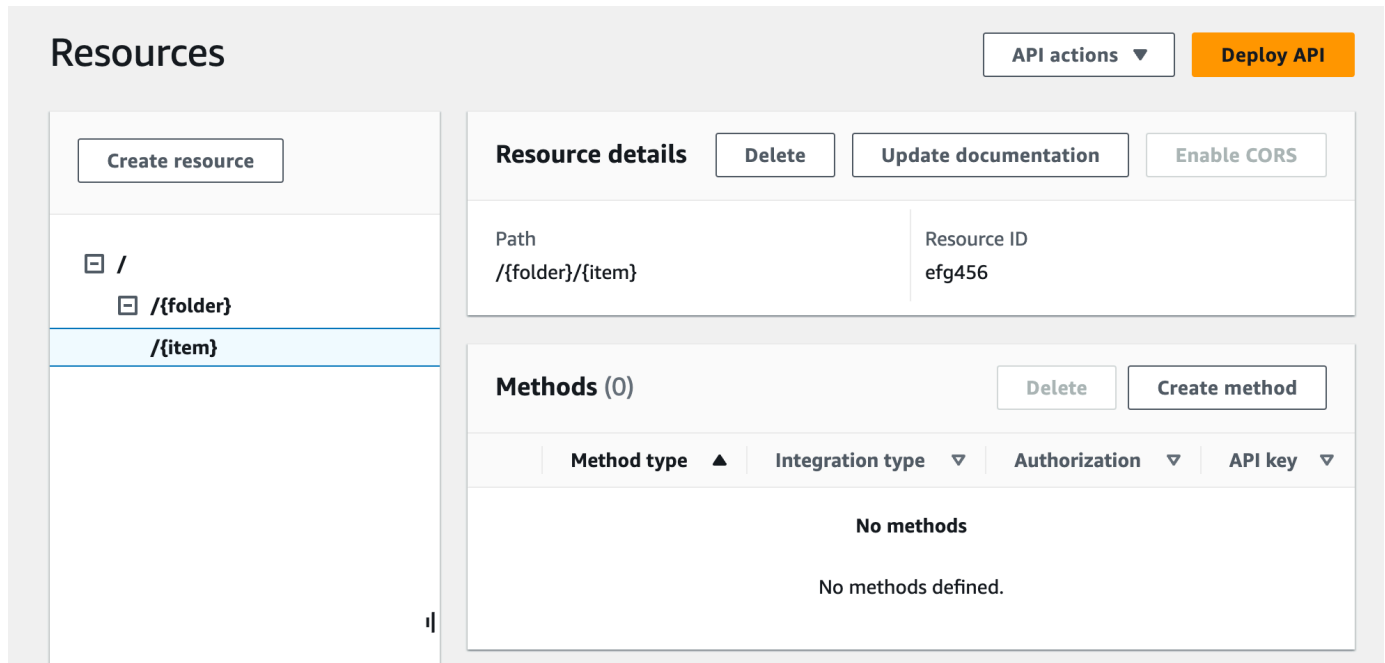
Resources

API actions ▼

Deploy API

Create resource

/

/{folder}

/{item}

Resource details

Delete

Update documentation

Enable CORS

Path
/{folder}/{item}

Resource ID
efg456

Methods (0)

Delete

Create method

| Method type ▲ | Integration type ▽ | Authorization ▽ | API key ▽ |
|---|---|---|---|

No methods

No methods defined.